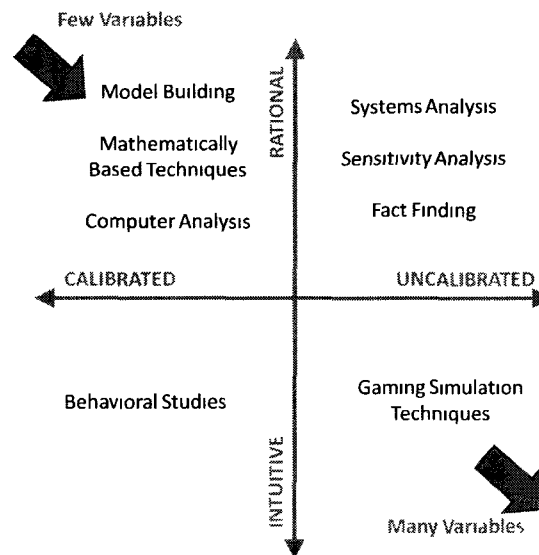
Few Variables

RATIONAL

Model Building

Mathematically Based Techniques

Computer Analysis

Systems Analysis

Sensitivity Analysis

Fact Finding

CALIBRATED

UNCALIBRATED

Behavioral Studies

Gaming Simulation Techniques

INTUITIVE

Many Variables